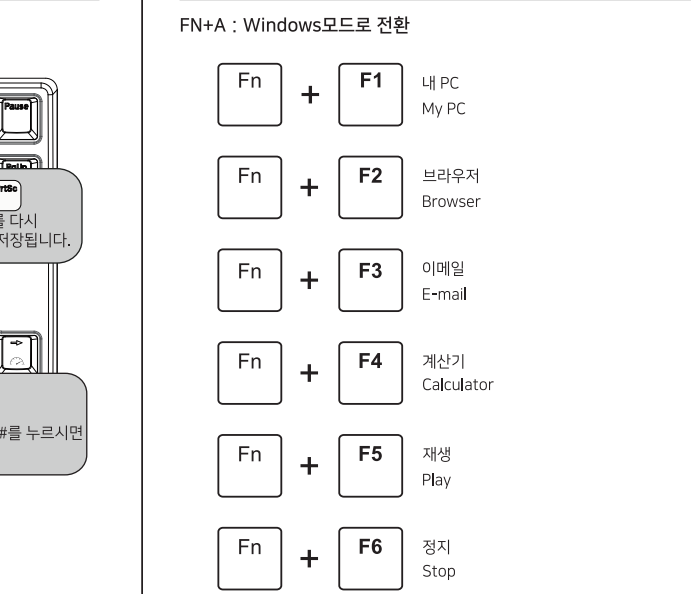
Pause

PgUp

rtSc

를 다시
저장됩니다.

#를 누르시면

FN+A : Windows모드로 전환

Fn + F1 내 PC
My PC

Fn + F2 브라우저
Browser

Fn + F3 이메일
E-mail

Fn + F4 계산기
Calculator

Fn + F5 재생
Play

Fn + F6 정지
Stop